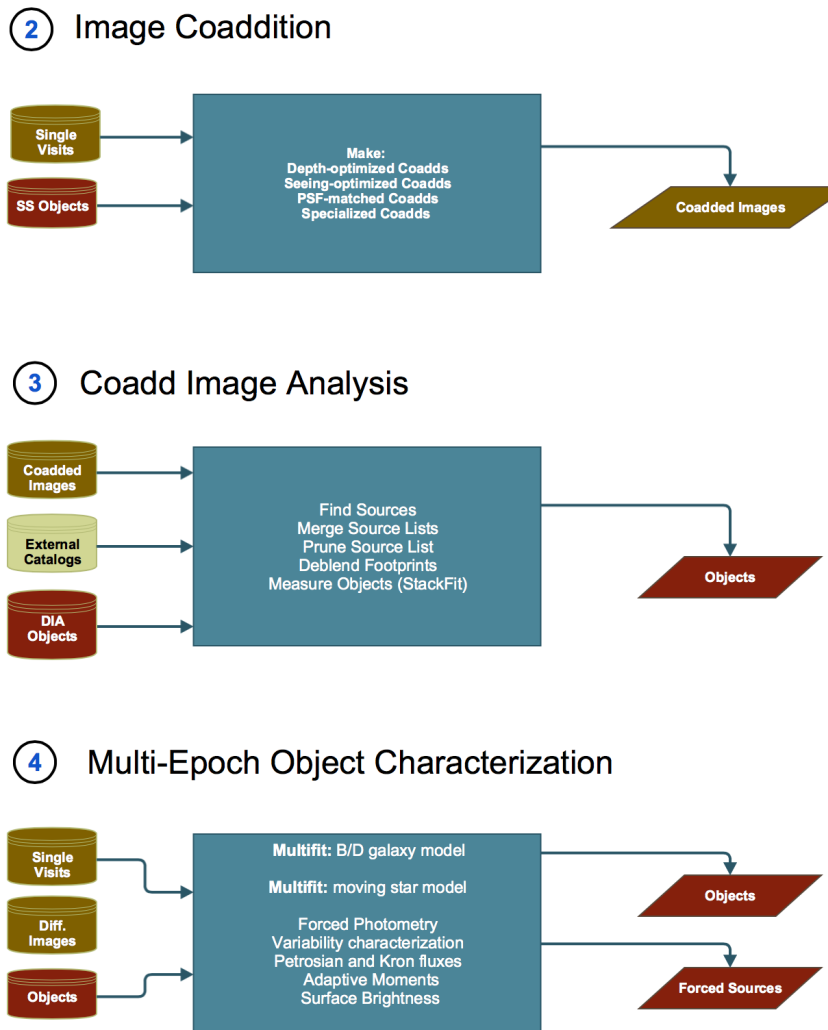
2 Image Coaddition

Single Visits

SS Objects

Make:
Depth-optimized Coadds
Seeing-optimized Coadds
PSF-matched Coadds
Specialized Coadds

Coadded Images

3 Coadd Image Analysis

Coadded Images

External Catalogs

DIA Objects

Find Sources
Merge Source Lists
Prune Source List
Deblend Footprints
Measure Objects (StackFit)

Objects

4 Multi-Epoch Object Characterization

Single Visits

Diff. Images

Objects

**Multifit:** B/D galaxy model

**Multifit:** moving star model

Forced Photometry
Variability characterization
Petrosian and Kron fluxes
Adaptive Moments
Surface Brightness

Objects

Forced Sources